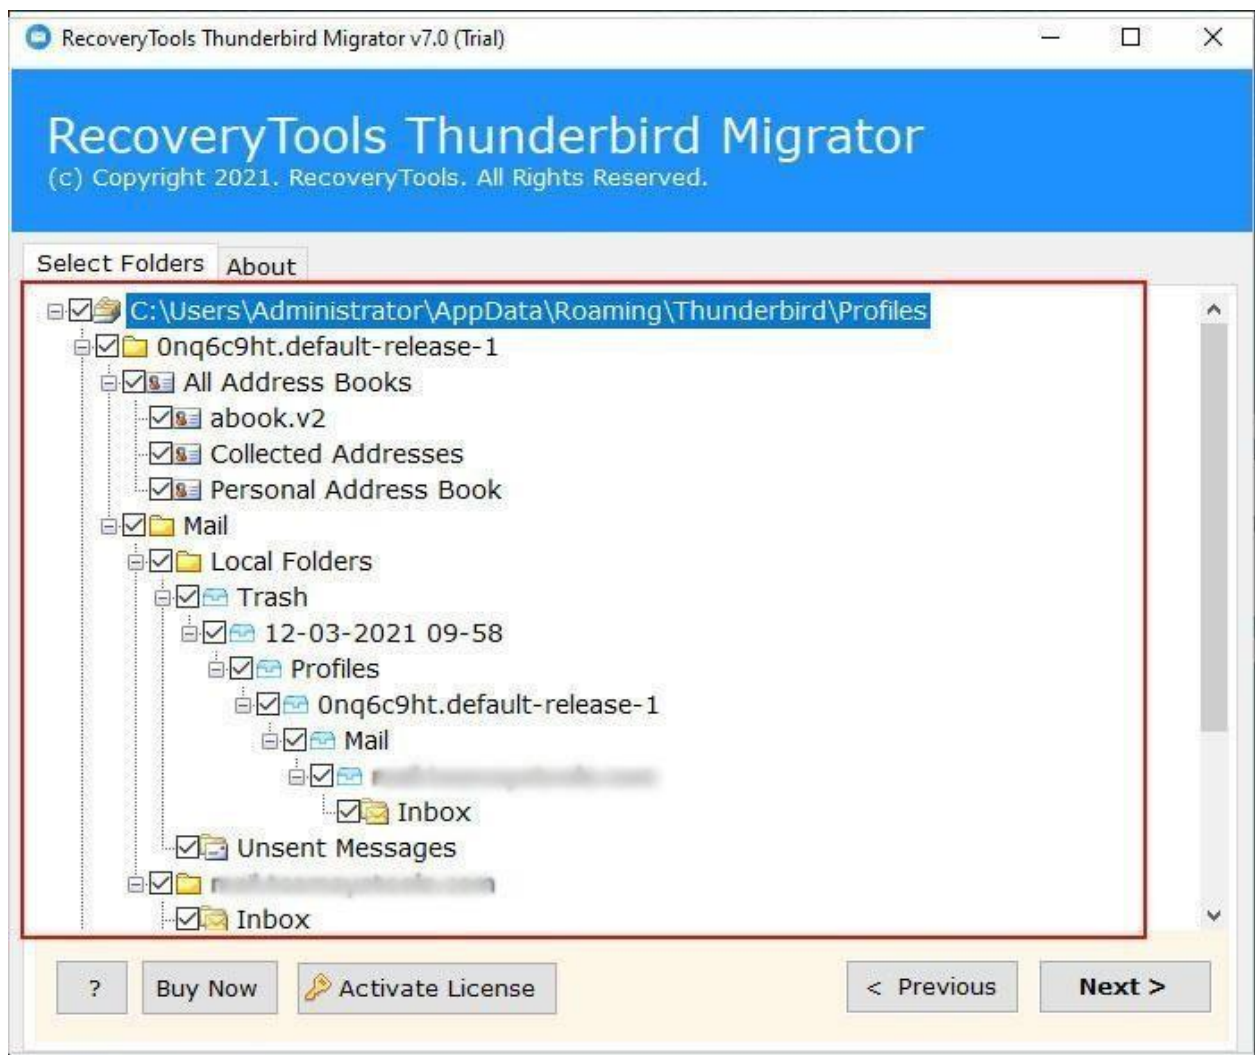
RecoveryTools Thunderbird Migrator v7.0 (Trial)

RecoveryTools Thunderbird Migrator
(c) Copyright 2021. RecoveryTools. All Rights Reserved.

Select Folders About

C:\Users\Administrator\AppData\Roaming\Thunderbird\Profiles
0nq6c9ht.default-release-1
All Address Books
abook.v2
Collected Addresses
Personal Address Book
Mail
Local Folders
Trash
12-03-2021 09-58
Profiles
0nq6c9ht.default-release-1
Mail
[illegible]
Inbox
Unsent Messages
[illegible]
Inbox

? Buy Now Activate License < Previous Next >